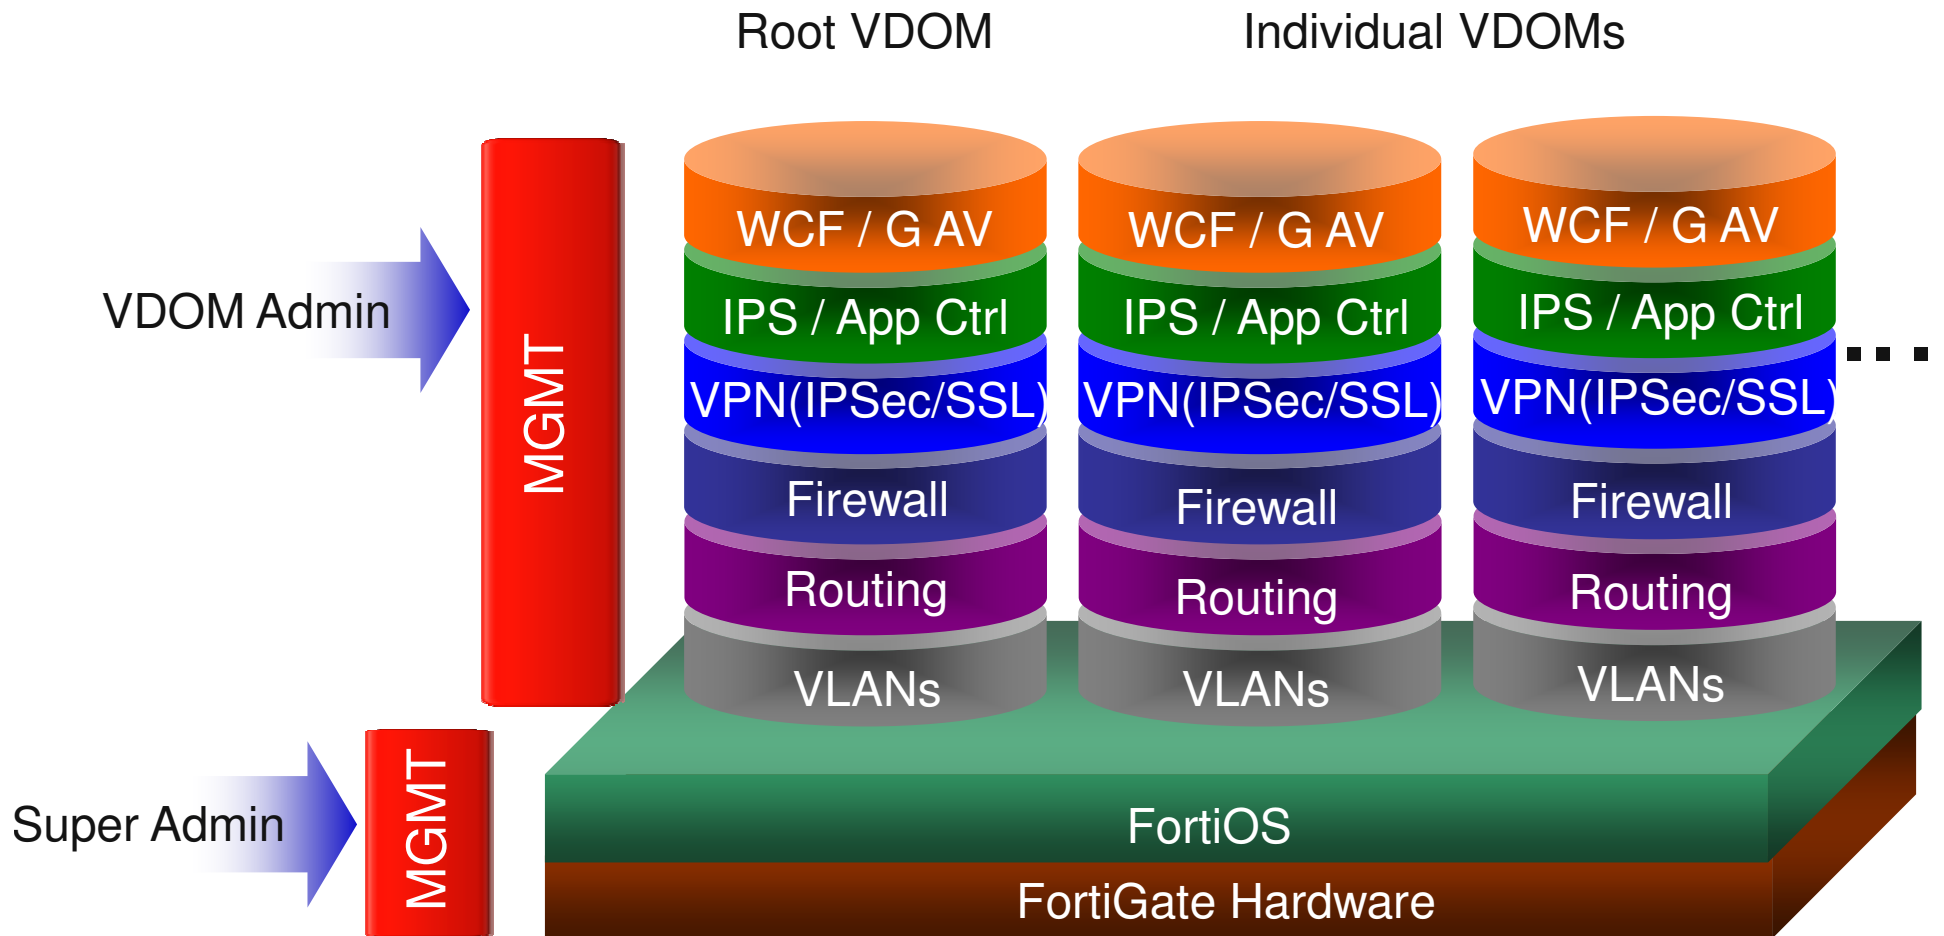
Root VDOM

Individual VDOMs

VDOM Admin

MGMT

WCF / G AV
IPS / App Ctrl
VPN(IPSec/SSL)
Firewall
Routing
VLANs

WCF / G AV
IPS / App Ctrl
VPN(IPSec/SSL)
Firewall
Routing
VLANs

WCF / G AV
IPS / App Ctrl
VPN(IPSec/SSL)
Firewall
Routing
VLANs

...

Super Admin

MGMT

FortiOS

FortiGate Hardware